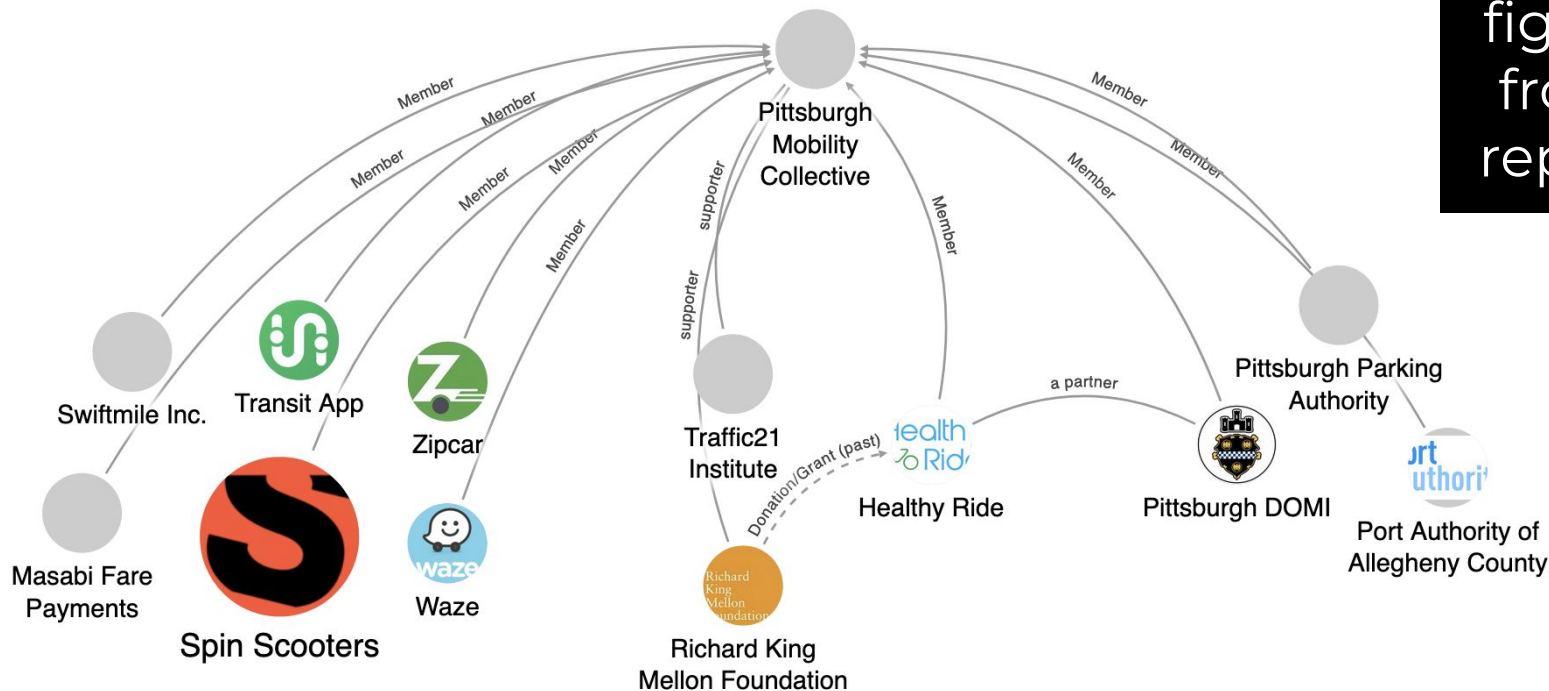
fig
fro
rep

Pittsburgh Mobility Collective

Member
Member
Member
Member
Member
Member
supporter
supporter
Member
Member
Member
Member

Swiftmile Inc.
Transit App
Zipcar
Traffic21 Institute
Healthy Ride
Pittsburgh Parking Authority
Masabi Fare Payments
Spin Scooters
Waze
waze
Richard King Mellon Foundation
Richard King Mellon Foundation
Donation/Grant (past)
a partner
Pittsburgh DOMI
Port Authority of Allegheny County
ealth Rid
ort uthorit